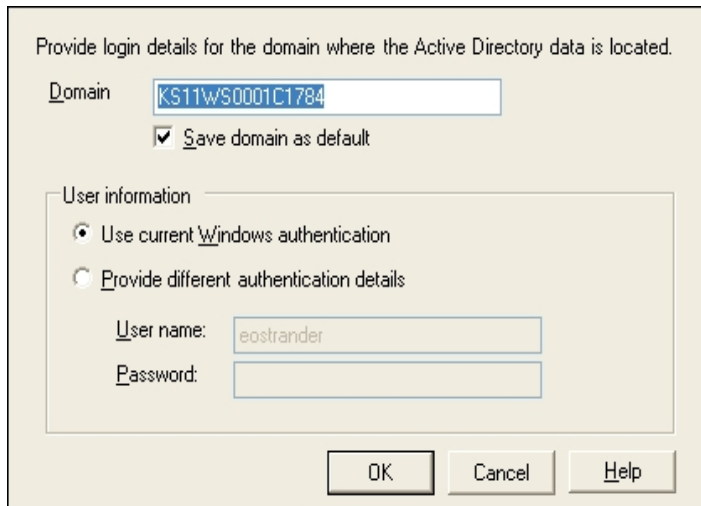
Provide login details for the domain where the Active Directory data is located.

Domain KS11WS0001C1784

Save domain as default

User information

Use current Windows authentication

Provide different authentication details

User name: eostrander

Password:

OK Cancel Help